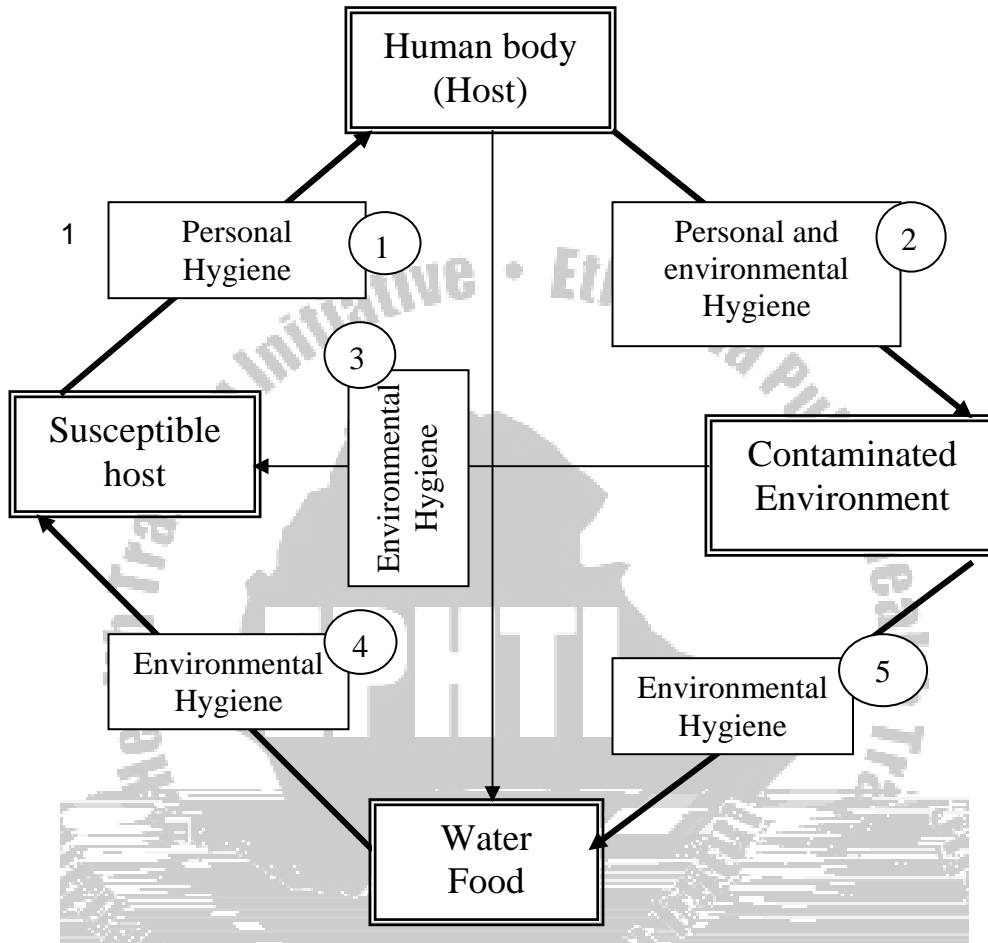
Human body (Host)

1

Personal Hygiene

1

Personal and environmental Hygiene

2

3

Environmental Hygiene

Susceptible host

Contaminated Environment

Environmental Hygiene

4

Environmental Hygiene

5

Water Food